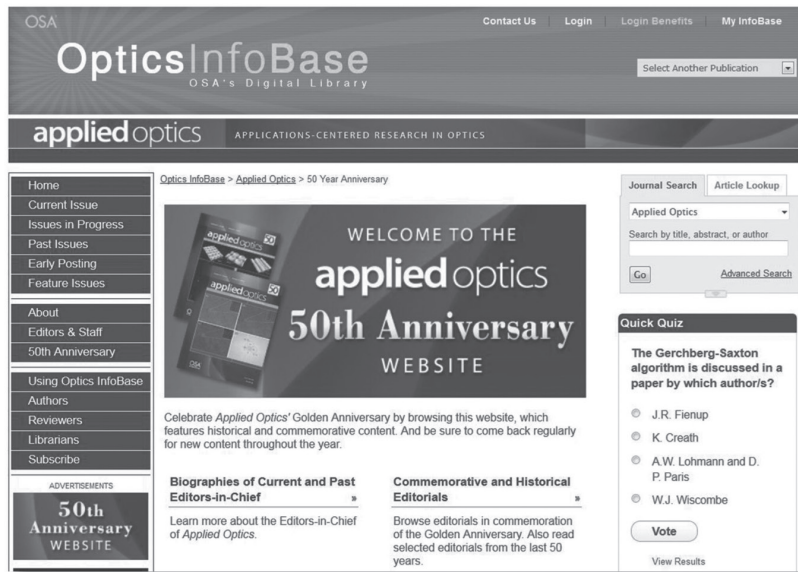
OSA

OpticsInfoBase
OSA's Digital Library

Contact Us | Login | Login Benefits | My InfoBase

Select Another Publication

applied optics APPLICATIONS-CENTERED RESEARCH IN OPTICS

Home
Current Issue
Issues in Progress
Past Issues
Early Posting
Feature Issues

About
Editors & Staff
50th Anniversary

Using Optics InfoBase
Authors
Reviewers
Librarians
Subscribe

ADVERTISEMENTS
50th Anniversary WEBSITE

Optics InfoBase > Applied Optics > 50 Year Anniversary

WELCOME TO THE applied optics 50th Anniversary WEBSITE

Celebrate Applied Optics' Golden Anniversary by browsing this website, which features historical and commemorative content. And be sure to come back regularly for new content throughout the year.

Biographies of Current and Past Editors-in-Chief »

Learn more about the Editors-in-Chief of Applied Optics.

Commemorative and Historical Editorials »

Browse editorials in commemoration of the Golden Anniversary. Also read selected editorials from the last 50 years.

Journal Search | Article Lookup

Applied Optics

Search by title, abstract, or author

Go

Advanced Search

Quick Quiz

The Gerchberg-Saxton algorithm is discussed in a paper by which author/s?

J.R. Fienup
K. Creath
A.W. Lohmann and D. P. Paris
W.J. Wiscombe

Vote

View Results